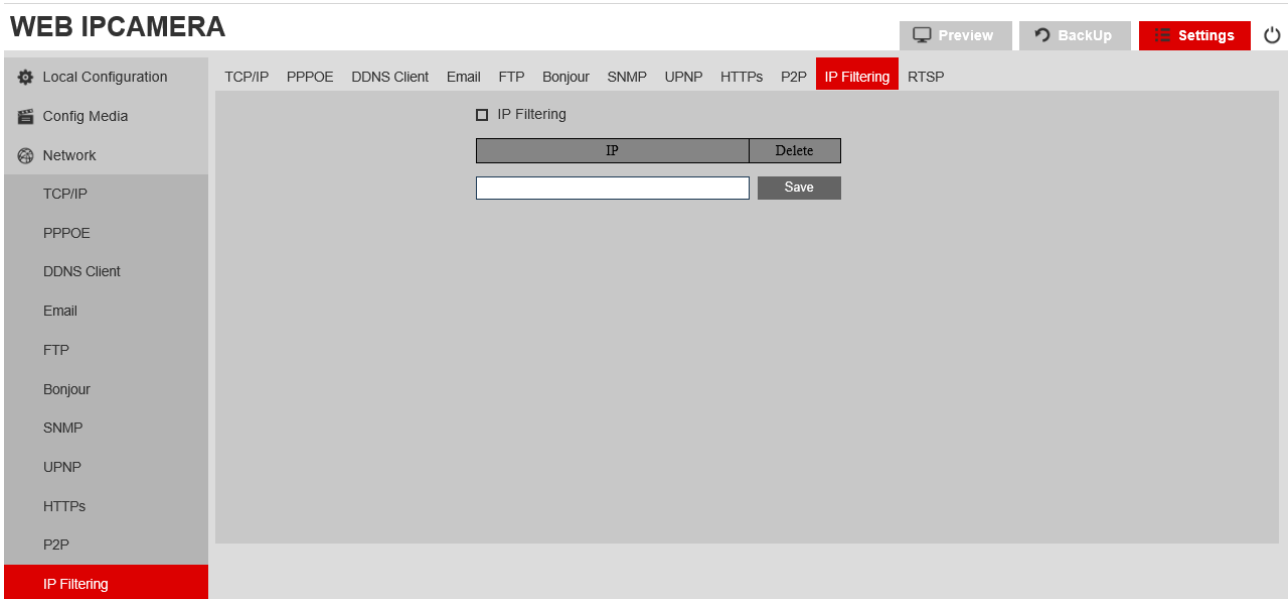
WEB IPCAMERA

Preview BackUp Settings

Local Configuration
Config Media
Network
TCP/IP
PPPOE
DDNS Client
Email
FTP
Bonjour
SNMP
UPNP
HTTPs
P2P
IP Filtering

TCP/IP PPPOE DDNS Client Email FTP Bonjour SNMP UPNP HTTPs P2P IP Filtering RTSP

IP Filtering

| IP | Delete |
|---|---|

Save